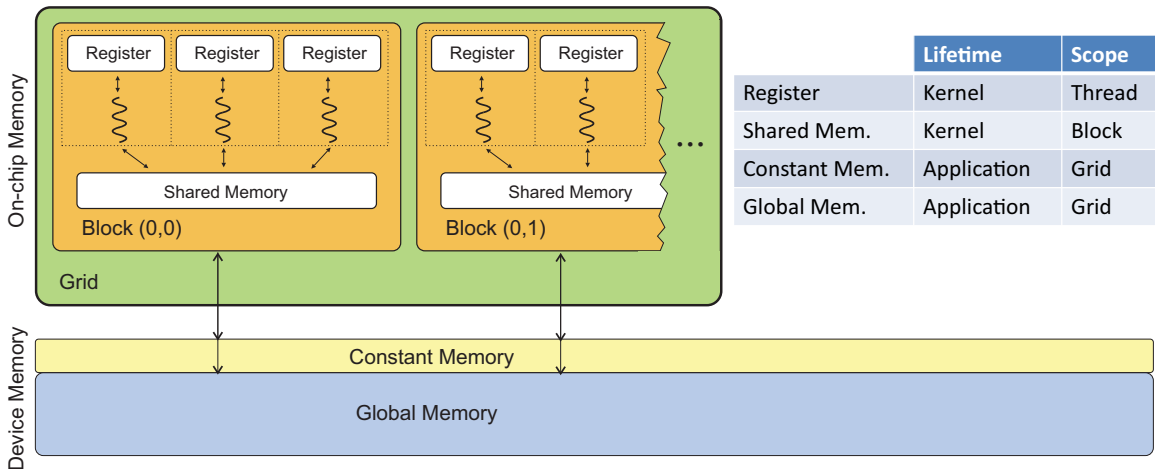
On-chip Memory

Register
Register
Register
Shared Memory
Block (0,0)

Register
Register
Shared Memory
Block (0,1)

...

Grid

| | Lifetime | Scope |
|---|---|---|
| Register | Kernel | Thread |
| Shared Mem. | Kernel | Block |
| Constant Mem. | Application | Grid |
| Global Mem. | Application | Grid |

Device Memory

Constant Memory

Global Memory